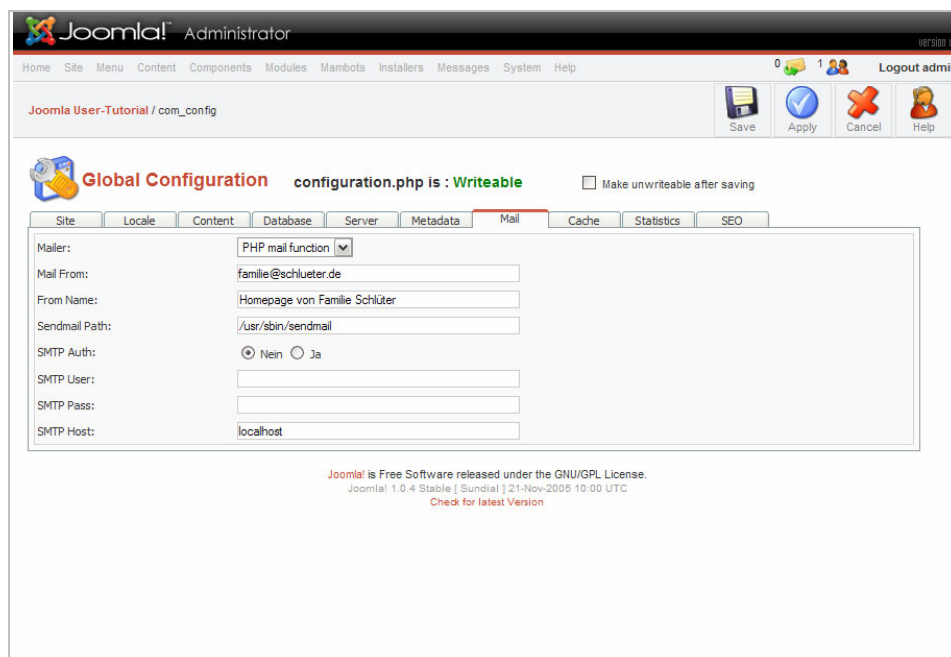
Joomla! Administrator

Version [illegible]

Home Site Menu Content Components Modules Mambots Installers Messages System Help

0 1 Logout admi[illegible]

Joomla User-Tutorial / com_config

Save Apply Cancel Help

Global Configuration configuration.php is : Writeable

Make unwriteable after saving

Site Locale Content Database Server Metadata Mail Cache Statistics SEO

| | |
|---|---|
| Mailer: | PHP mail function |
| Mail From: | familie@schlueter.de |
| From Name: | Homepage von Familie Schlüter |
| Sendmail Path: | /usr/sbin/sendmail |
| SMTP Auth: | Nein Ja |
| SMTP User: | |
| SMTP Pass: | |
| SMTP Host: | localhost |

Joomla! is Free Software released under the GNU/GPL License.
Joomla! 1.0.4 Stable [ Sundial ] 21-Nov-2005 10:00 UTC
Check for latest Version